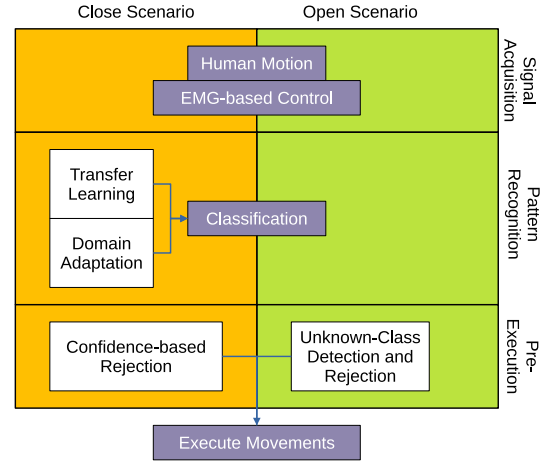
Close Scenario

Open Scenario

Signal Acquisition

Human Motion

EMG-based Control

Pattern Recognition

Transfer Learning

Domain Adaptation

Classification

Pre-Execution

Confidence-based Rejection

Unknown-Class Detection and Rejection

Execute Movements